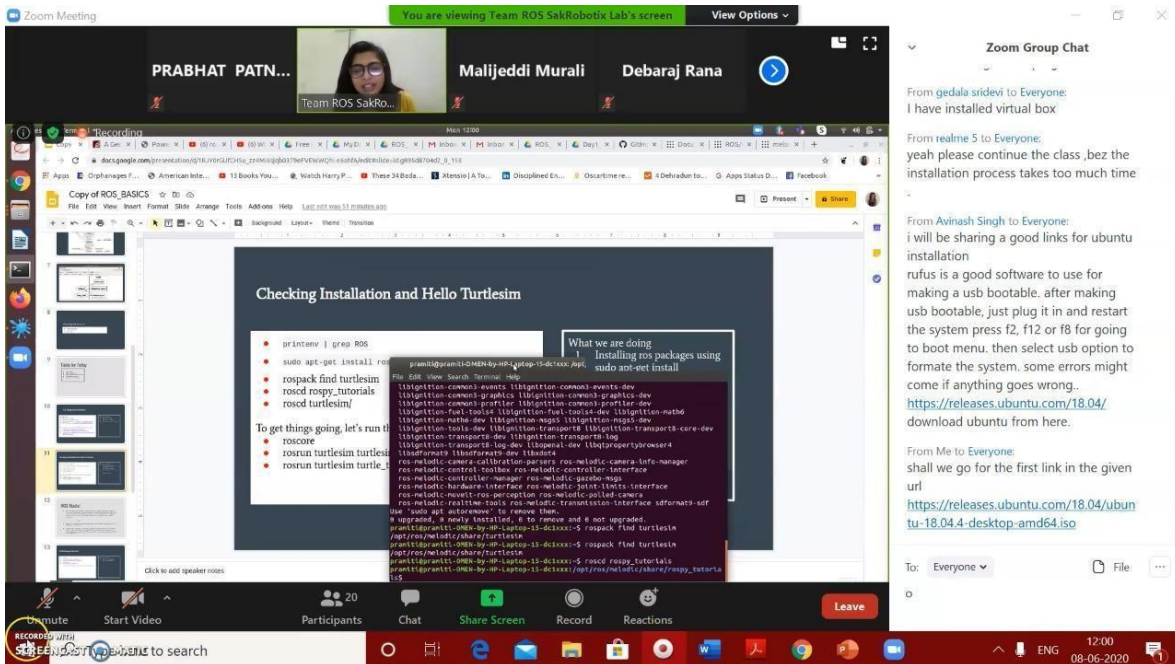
Zoom Meeting

You are viewing Team ROS SakRobotix Lab's screen

View Options

PRABHAT PATN...

Team ROS SakRo...

Malijeddi Murali

Debaraj Rana

Recording

Mon 12:00

docs.google.com/presentation/d/

Copy of ROS_BASICS

File Edit View Insert Format Slide Arrange Tools Add-ons Help Last edit was 51 minutes ago

Present Share

Background Layout Theme Transition

Checking Installation and Hello Turtlesim

- printenv | grep ROS
- sudo apt-get install ro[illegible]
- rospack find turtlesim
- roscd rospy_tutorials
- roscd turtlesim/

To get things going, let's run th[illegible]
- roscore
- rosrun turtlesim turtlesi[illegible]
- rosrun turtlesim turtle_t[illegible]

What we are doing
1. Installing ros packages using sudo apt-get install

pramiti@pramiti-OMEN-by-HP-Laptop-15-dc1xxx: /opt

File Edit View Search Terminal Help

libignition-common3-events libignition-common3-events-dev
libignition-common3-graphics libignition-common3-graphics-dev
libignition-common3-profiler libignition-common3-profiler-dev
libignition-fuel-tools4 libignition-fuel-tools4-dev libignition-math6
libignition-math6-dev libignition-msgs5 libignition-msgs5-dev
libignition-tools-dev libignition-transport8 libignition-transport8-core-dev
libignition-transport8-dev libignition-transport8-log
libignition-transport8-log-dev libopenal-dev libqtpropertybrowser4
libsdformat9 libsdformat9-dev libxdot4
ros-melodic-camera-calibration-parsers ros-melodic-camera-info-manager
ros-melodic-control-toolbox ros-melodic-controller-interface
ros-melodic-controller-manager ros-melodic-gazebo-msgs
ros-melodic-hardware-interface ros-melodic-joint-limits-interface
ros-melodic-moveit-ros-perception ros-melodic-polled-camera
ros-melodic-realtime-tools ros-melodic-transmission-interface sdformat9-sdf
Use 'sudo apt autoremove' to remove them.
0 upgraded, 0 newly installed, 0 to remove and 0 not upgraded.
pramiti@pramiti-OMEN-by-HP-Laptop-15-dc1xxx:~$ rospack find turtlesim
/opt/ros/melodic/share/turtlesim
pramiti@pramiti-OMEN-by-HP-Laptop-15-dc1xxx:~$ rospack find turtlesim
/opt/ros/melodic/share/turtlesim
pramiti@pramiti-OMEN-by-HP-Laptop-15-dc1xxx:~$ roscd rospy_tutorials
pramiti@pramiti-OMEN-by-HP-Laptop-15-dc1xxx:/opt/ros/melodic/share/rospy_tutorials$

Click to add speaker notes

Zoom Group Chat

From gedala sridevi to Everyone:
I have installed virtual box

From realme 5 to Everyone:
yeah please continue the class ,bez the installation process takes too much time
.

From Avinash Singh to Everyone:
i will be sharing a good links for ubuntu installation
rufus is a good software to use for making a usb bootable. after making usb bootable, just plug it in and restart the system press f2, f12 or f8 for going to boot menu. then select usb option to formate the system. some errors might come if anything goes wrong..
https://releases.ubuntu.com/18.04/
download ubuntu from here.

From Me to Everyone:
shall we go for the first link in the given url
https://releases.ubuntu.com/18.04/ubuntu-18.04.4-desktop-amd64.iso

To: Everyone
File

o

Unmute Start Video 20 Participants Chat Share Screen Record Reactions Leave

RECORDED WITH SCREENCAST-O-MATIC
Type here to search
ENG 12:00 08-06-2020